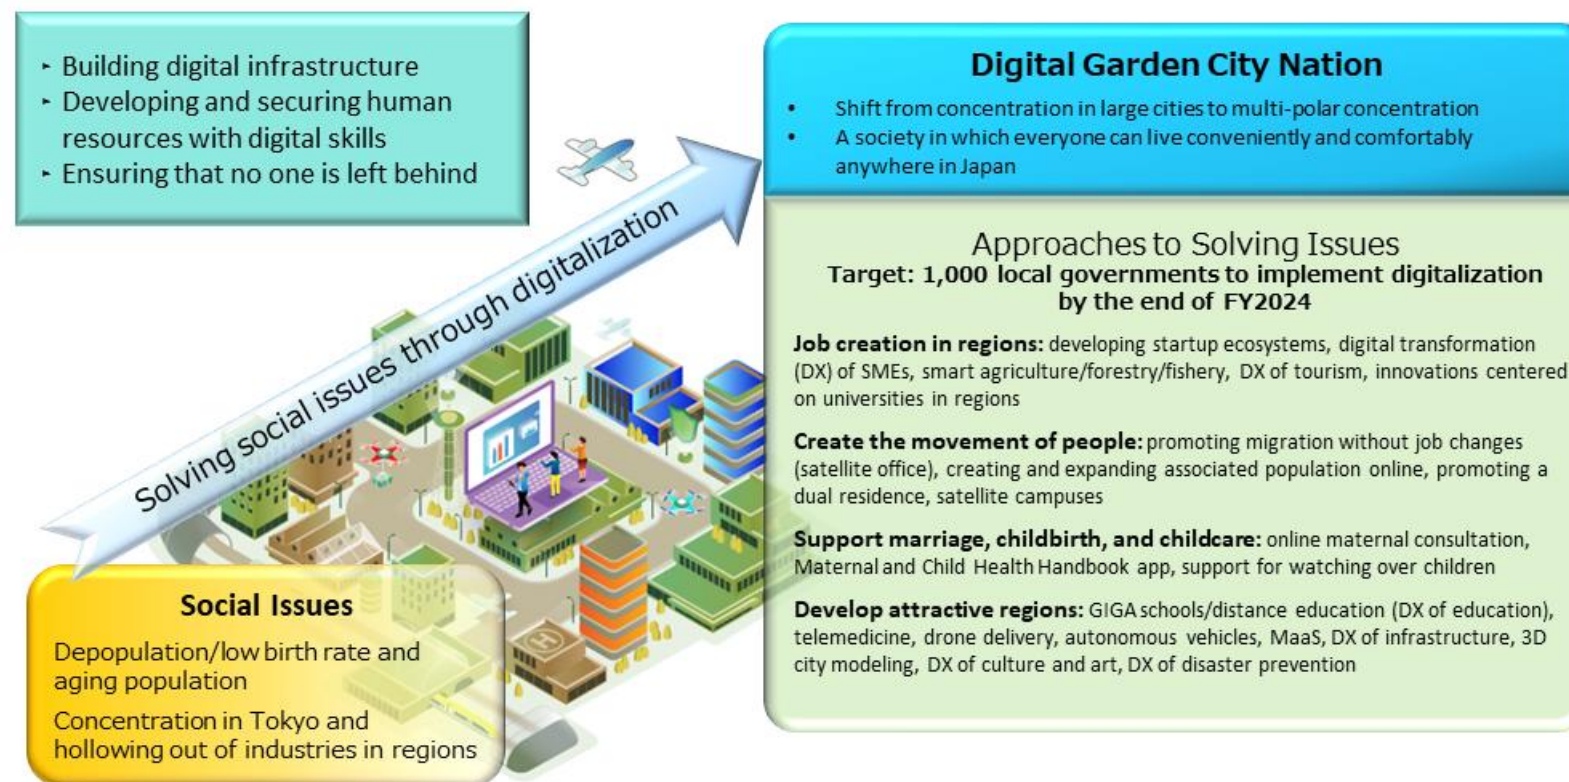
‣ Building digital infrastructure
‣ Developing and securing human resources with digital skills
‣ Ensuring that no one is left behind

Solving social issues through digitalization

Social Issues

Depopulation/low birth rate and aging population

Concentration in Tokyo and hollowing out of industries in regions

Digital Garden City Nation

• Shift from concentration in large cities to multi-polar concentration
• A society in which everyone can live conveniently and comfortably anywhere in Japan

Approaches to Solving Issues
Target: 1,000 local governments to implement digitalization by the end of FY2024

**Job creation in regions:** developing startup ecosystems, digital transformation (DX) of SMEs, smart agriculture/forestry/fishery, DX of tourism, innovations centered on universities in regions

**Create the movement of people:** promoting migration without job changes (satellite office), creating and expanding associated population online, promoting a dual residence, satellite campuses

**Support marriage, childbirth, and childcare:** online maternal consultation, Maternal and Child Health Handbook app, support for watching over children

**Develop attractive regions:** GIGA schools/distance education (DX of education), telemedicine, drone delivery, autonomous vehicles, MaaS, DX of infrastructure, 3D city modeling, DX of culture and art, DX of disaster prevention